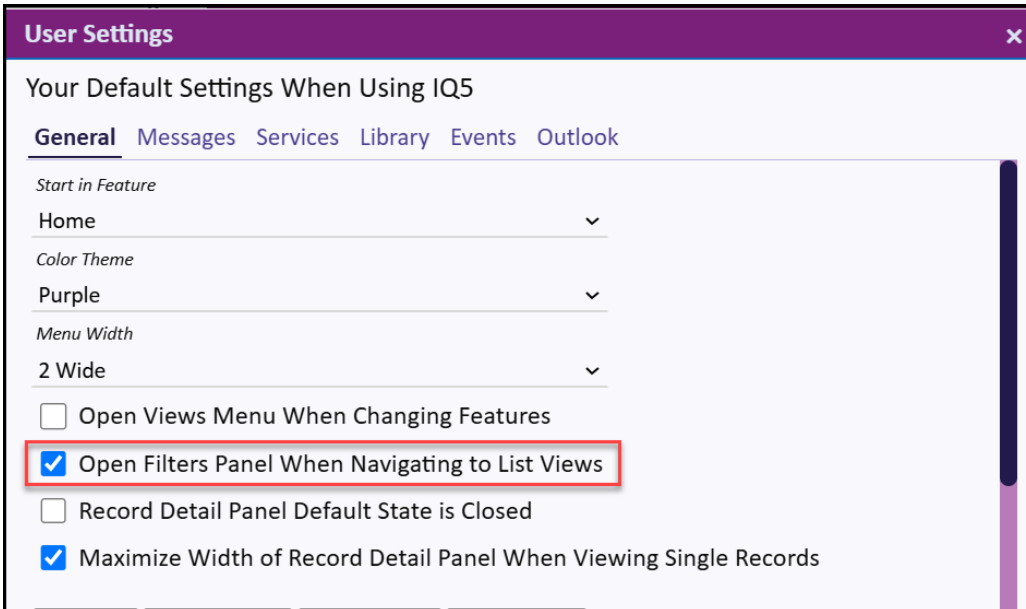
User Settings
×

Your Default Settings When Using IQ5

General Messages Services Library Events Outlook

Start in Feature
Home

Color Theme
Purple

Menu Width
2 Wide

Open Views Menu When Changing Features

Open Filters Panel When Navigating to List Views

Record Detail Panel Default State is Closed

Maximize Width of Record Detail Panel When Viewing Single Records